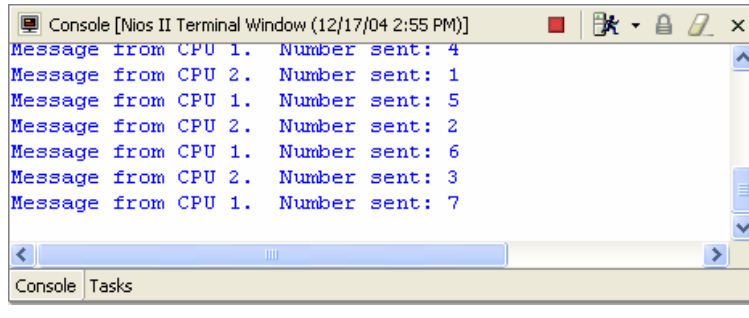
Console [Nios II Terminal Window (12/17/04 2:55 PM)]

Message from CPU 1. Number sent: 4
Message from CPU 2. Number sent: 1
Message from CPU 1. Number sent: 5
Message from CPU 2. Number sent: 2
Message from CPU 1. Number sent: 6
Message from CPU 2. Number sent: 3
Message from CPU 1. Number sent: 7

Console | Tasks